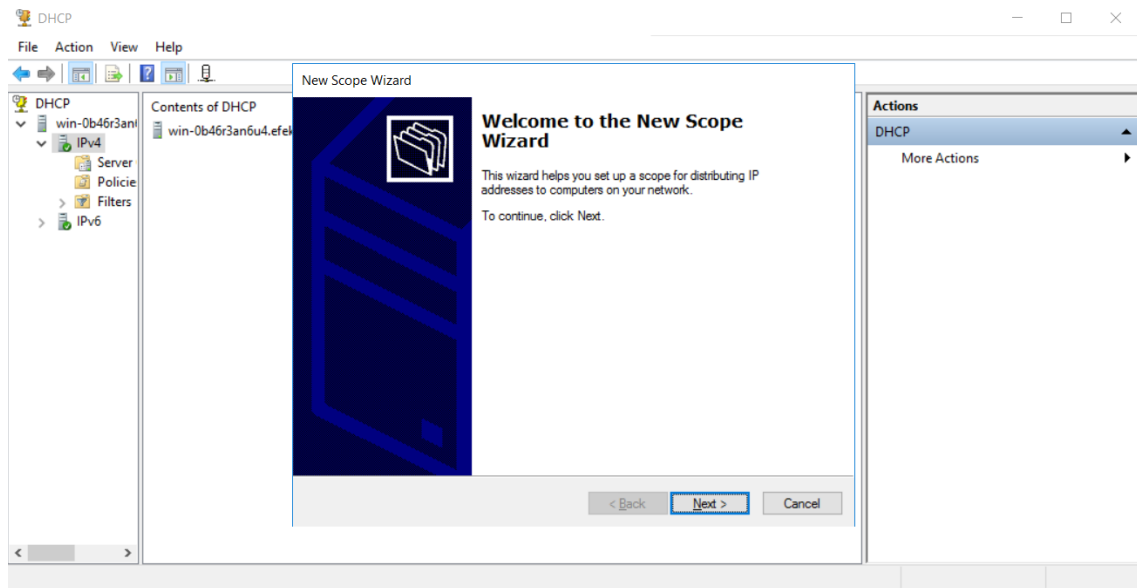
DHCP

File Action View Help

DHCP
win-0b46r3an
IPv4
Server
Policie
Filters
IPv6

Contents of DHCP
win-0b46r3an6u4.efek

New Scope Wizard

Welcome to the New Scope Wizard

This wizard helps you set up a scope for distributing IP addresses to computers on your network.

To continue, click Next.

< Back Next > Cancel

Actions
DHCP
More Actions